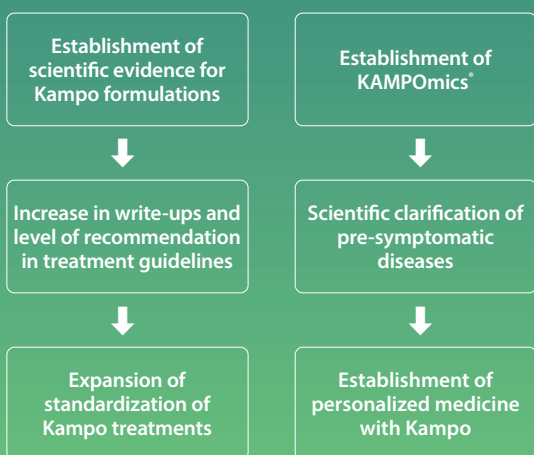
Establishment of scientific evidence for Kampo formulations

Increase in write-ups and level of recommendation in treatment guidelines

Expansion of standardization of Kampo treatments

Establishment of KAMPOmics®

Scientific clarification of pre-symptomatic diseases

Establishment of personalized medicine with Kampo